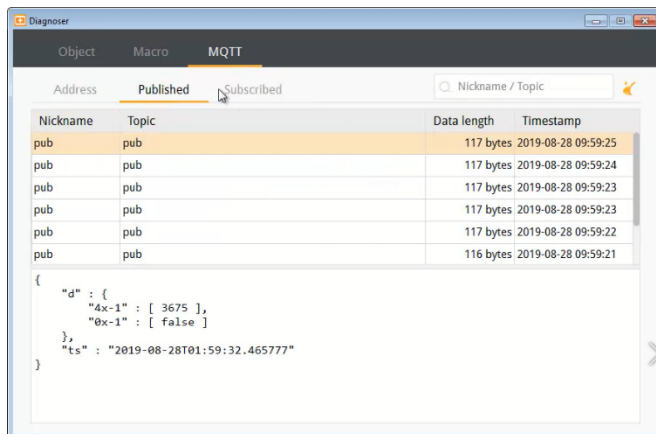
Diagnoser

Object Macro MQTT

Address Published Subscribed

Nickname / Topic

| Nickname | Topic | Data length | Timestamp |
|---|---|---|---|
| pub | pub | 117 bytes | 2019-08-28 09:59:25 |
| pub | pub | 117 bytes | 2019-08-28 09:59:24 |
| pub | pub | 117 bytes | 2019-08-28 09:59:23 |
| pub | pub | 117 bytes | 2019-08-28 09:59:23 |
| pub | pub | 117 bytes | 2019-08-28 09:59:22 |
| pub | pub | 116 bytes | 2019-08-28 09:59:21 |

{
"d" : {
"4x-1" : [ 3675 ],
"0x-1" : [ false ]
},
"ts" : "2019-08-28T01:59:32.465777"
}